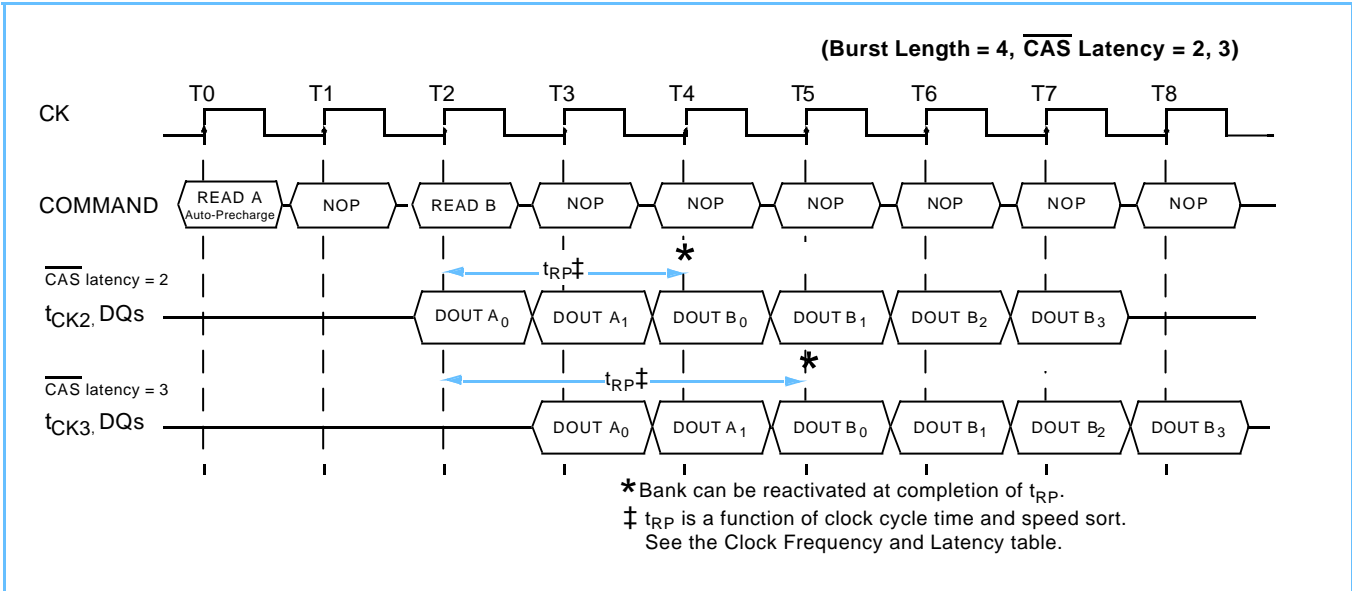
(Burst Length = 4, $\overline{\text{CAS}}$ Latency = 2, 3)

T0 T1 T2 T3 T4 T5 T6 T7 T8

CK

COMMAND

READ A Auto-Precharge

NOP

READ B

NOP

NOP

NOP

NOP

NOP

NOP

$\overline{\text{CAS}}$ latency = 2

$t_{RP}$‡

*

$t_{CK2}$, DQs

DOUT $A_0$

DOUT $A_1$

DOUT $B_0$

DOUT $B_1$

DOUT $B_2$

DOUT $B_3$

$\overline{\text{CAS}}$ latency = 3

$t_{RP}$‡

*

$t_{CK3}$, DQs

DOUT $A_0$

DOUT $A_1$

DOUT $B_0$

DOUT $B_1$

DOUT $B_2$

DOUT $B_3$

* Bank can be reactivated at completion of $t_{RP}$.

‡ $t_{RP}$ is a function of clock cycle time and speed sort. See the Clock Frequency and Latency table.